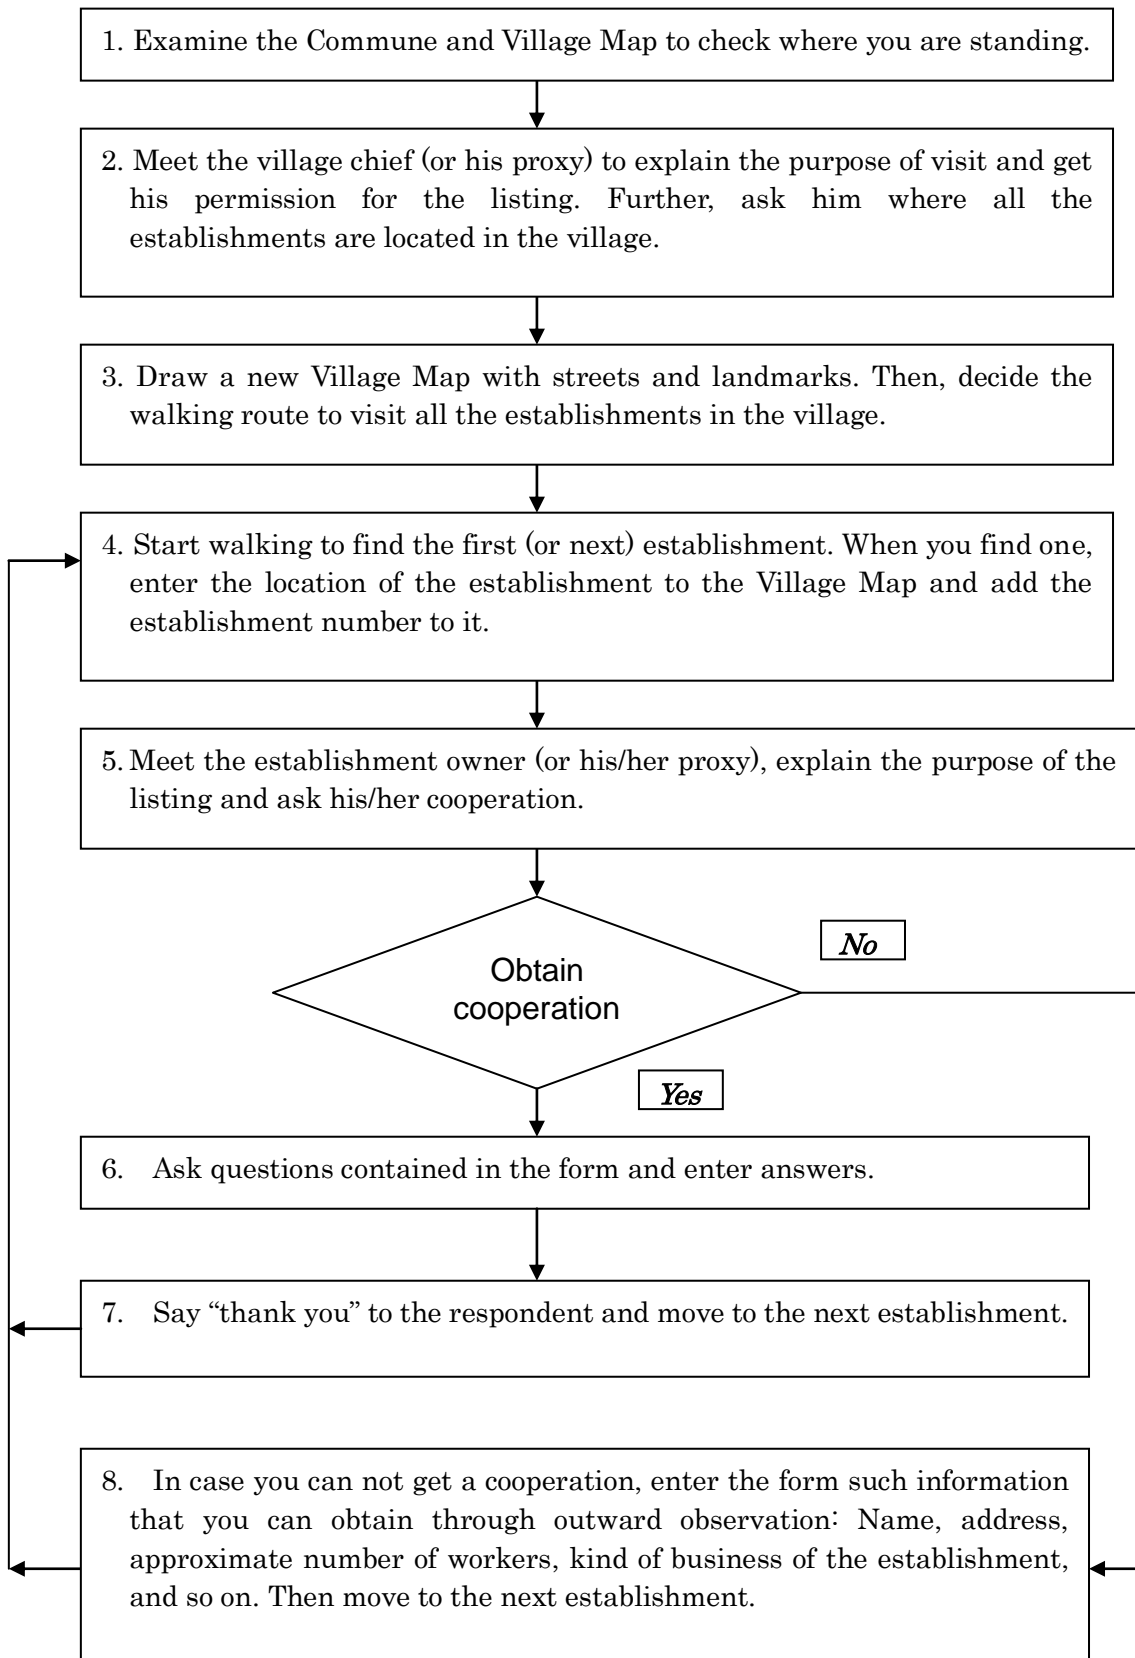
1. Examine the Commune and Village Map to check where you are standing.

2. Meet the village chief (or his proxy) to explain the purpose of visit and get his permission for the listing. Further, ask him where all the establishments are located in the village.

3. Draw a new Village Map with streets and landmarks. Then, decide the walking route to visit all the establishments in the village.

4. Start walking to find the first (or next) establishment. When you find one, enter the location of the establishment to the Village Map and add the establishment number to it.

5. Meet the establishment owner (or his/her proxy), explain the purpose of the listing and ask his/her cooperation.

Obtain cooperation

No

Yes

6. Ask questions contained in the form and enter answers.

7. Say "thank you" to the respondent and move to the next establishment.

8. In case you can not get a cooperation, enter the form such information that you can obtain through outward observation: Name, address, approximate number of workers, kind of business of the establishment, and so on. Then move to the next establishment.